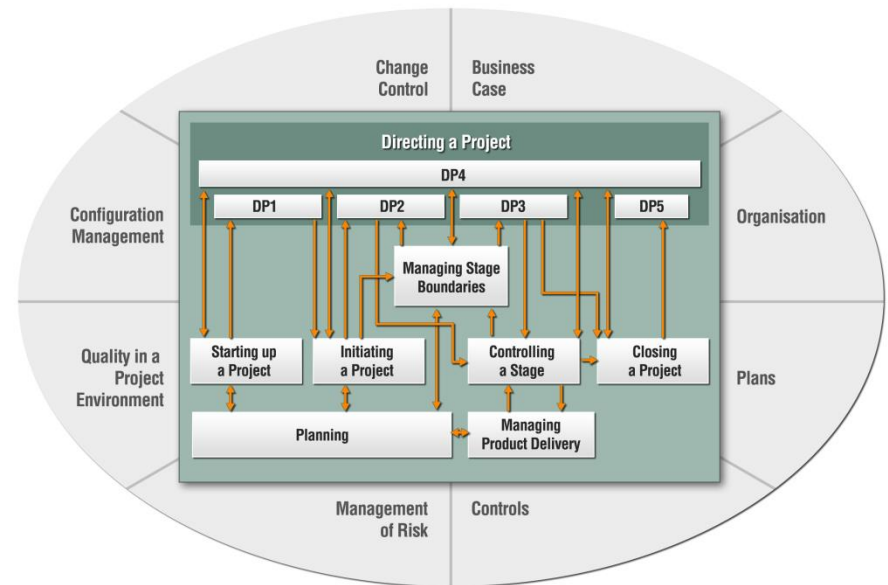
Change Control

Business Case

Directing a Project

DP4

DP1

DP2

DP3

DP5

Configuration Management

Organisation

Managing Stage Boundaries

Quality in a Project Environment

Starting up a Project

Initiating a Project

Controlling a Stage

Closing a Project

Plans

Planning

Managing Product Delivery

Management of Risk

Controls